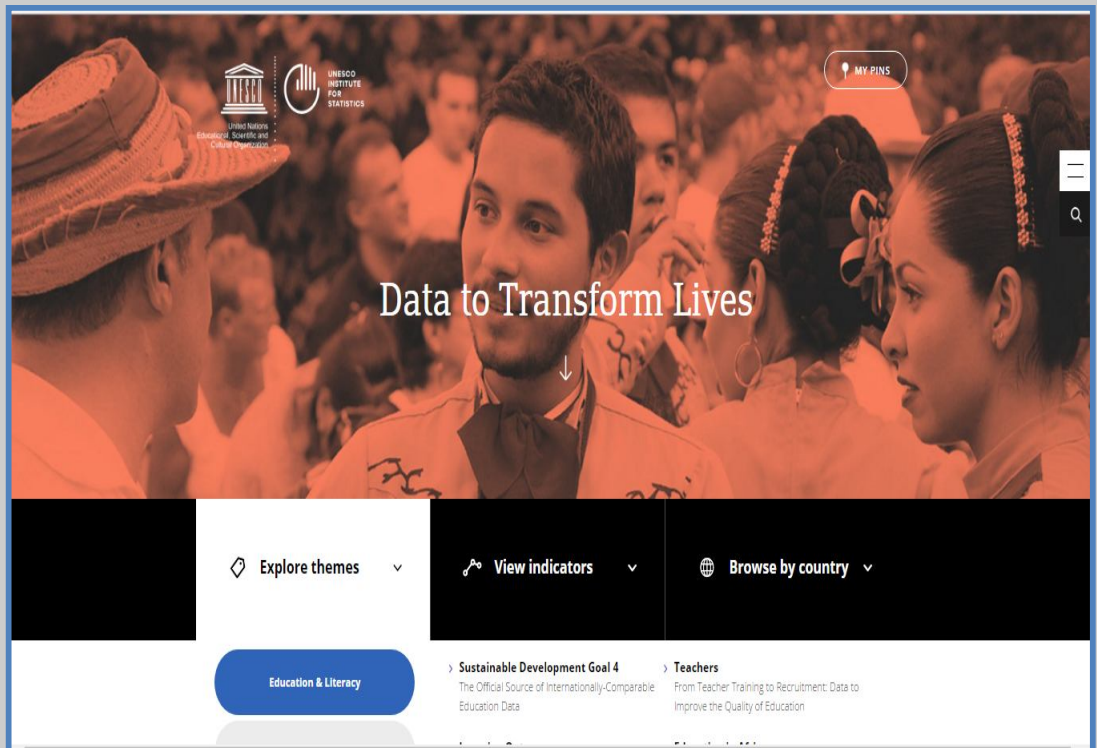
UNESCO

United Nations Educational, Scientific and Cultural Organization

UNESCO INSTITUTE FOR STATISTICS

MY PINS

Data to Transform Lives

Explore themes

View indicators

Browse by country

Education & Literacy

Sustainable Development Goal 4

The Official Source of Internationally-Comparable Education Data

Teachers

From Teacher Training to Recruitment: Data to Improve the Quality of Education

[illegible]